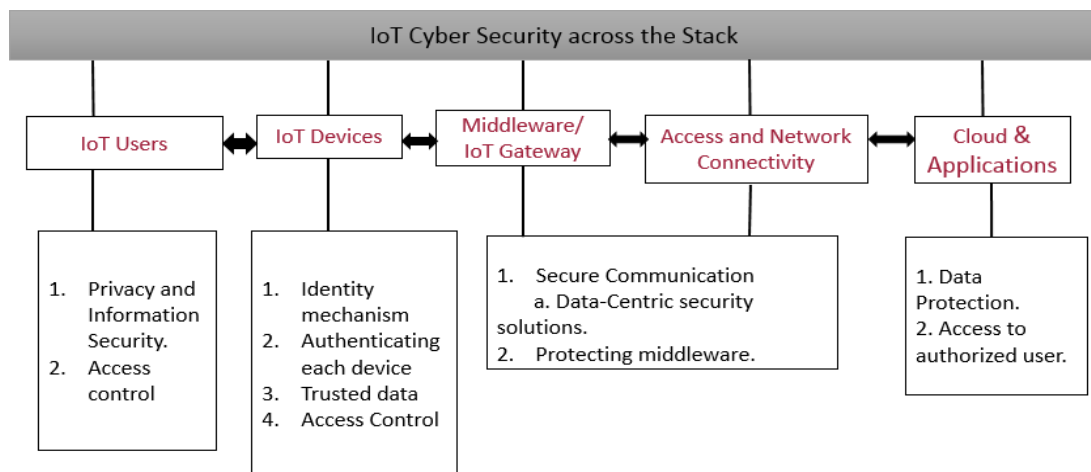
IoT Cyber Security across the Stack

IoT Users

IoT Devices

Middleware/ IoT Gateway

Access and Network Connectivity

Cloud & Applications

1. Privacy and Information Security.
2. Access control

1. Identity mechanism
2. Authenticating each device
3. Trusted data
4. Access Control

1. Secure Communication
a. Data-Centric security solutions.
2. Protecting middleware.

1. Data Protection.
2. Access to authorized user.